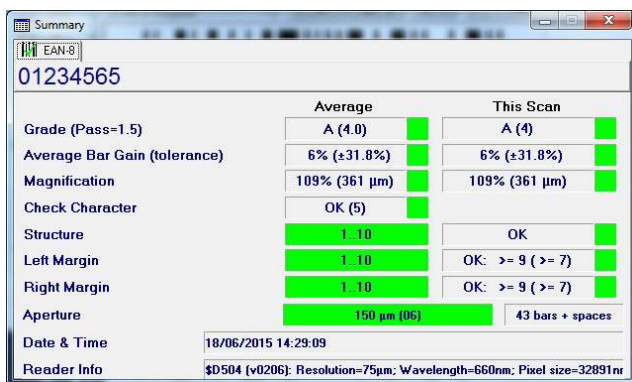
Summary

EAN-8

01234565

| | Average | This Scan |
|---|---|---|
| Grade (Pass=1.5) | A (4.0) | A (4) |
| Average Bar Gain (tolerance) | 6% (±31.8%) | 6% (±31.8%) |
| Magnification | 109% (361 µm) | 109% (361 µm) |
| Check Character | OK (5) | |
| Structure | 1..10 | OK |
| Left Margin | 1..10 | OK: >= 9 ( >= 7) |
| Right Margin | 1..10 | OK: >= 9 ( >= 7) |
| Aperture | 150 µm (06) | 43 bars + spaces |

Date & Time 18/06/2015 14:29:09

Reader Info $D504 (v0206): Resolution=75µm; Wavelength=660nm; Pixel size=32891nr